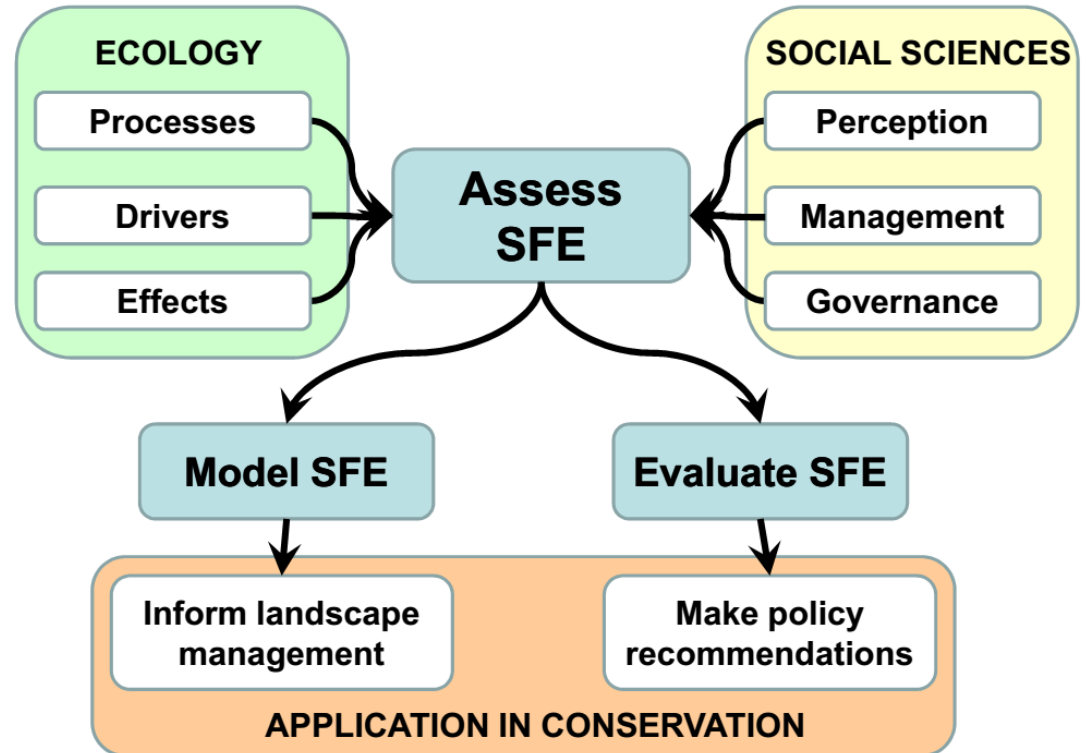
ECOLOGY

Processes

Drivers

Effects

SOCIAL SCIENCES

Perception

Management

Governance

Assess SFE

Model SFE

Evaluate SFE

Inform landscape management

Make policy recommendations

APPLICATION IN CONSERVATION